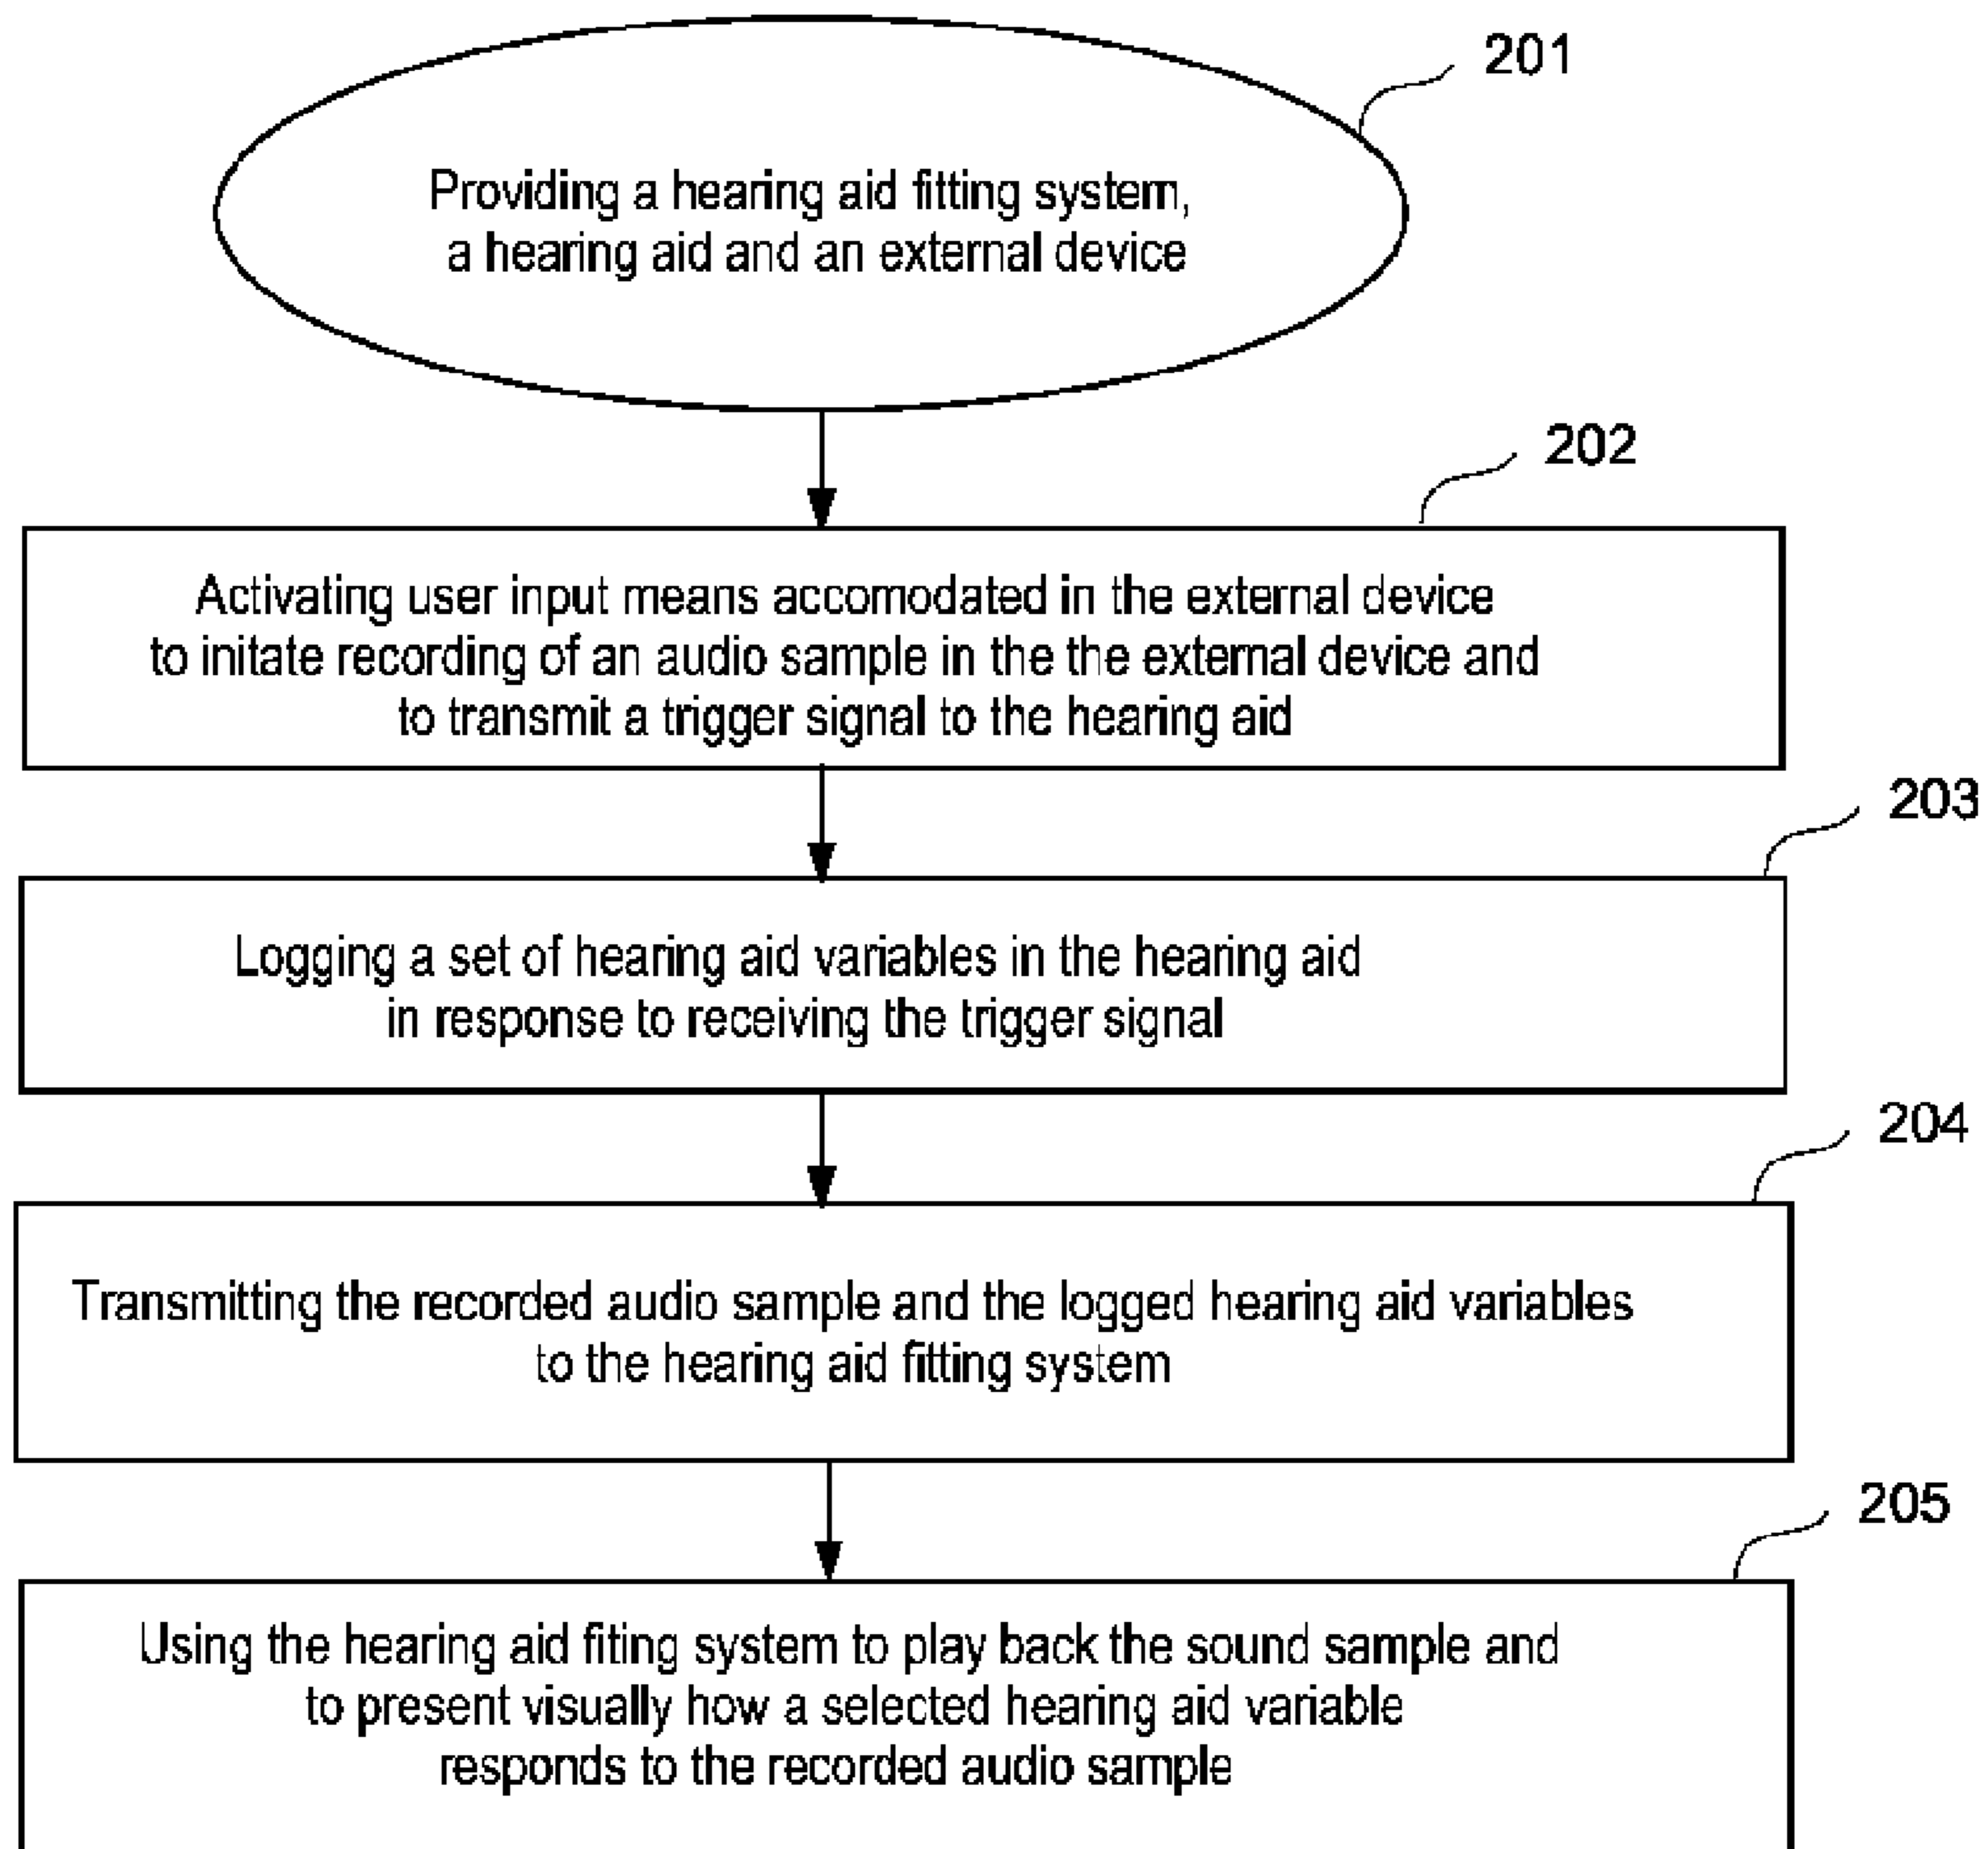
201

Providing a hearing aid fitting system, a hearing aid and an external device

202

Activating user input means accomodated in the external device to initate recording of an audio sample in the the external device and to transmit a trigger signal to the hearing aid

203

Logging a set of hearing aid variables in the hearing aid in response to receiving the trigger signal

204

Transmitting the recorded audio sample and the logged hearing aid variables to the hearing aid fitting system

205

Using the hearing aid fiting system to play back the sound sample and to present visually how a selected hearing aid variable responds to the recorded audio sample